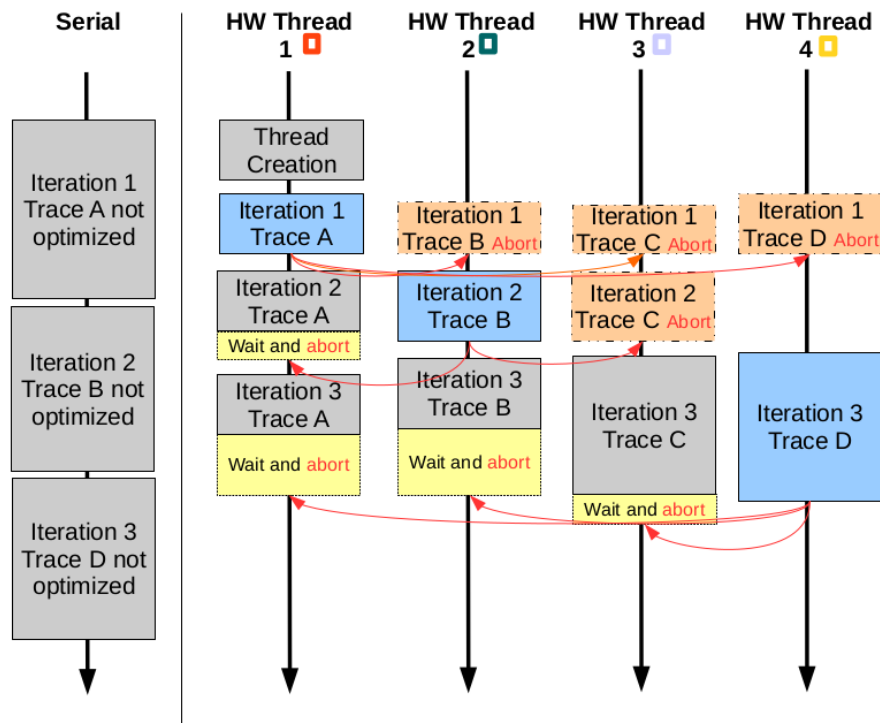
Serial

Iteration 1 Trace A not optimized

Iteration 2 Trace B not optimized

Iteration 3 Trace D not optimized

HW Thread 1

Thread Creation

Iteration 1 Trace A

Iteration 2 Trace A

Wait and abort

Iteration 3 Trace A

Wait and abort

HW Thread 2

Iteration 1 Trace B Abort

Iteration 2 Trace B

Iteration 3 Trace B

Wait and abort

HW Thread 3

Iteration 1 Trace C Abort

Iteration 2 Trace C Abort

Iteration 3 Trace C

Wait and abort

HW Thread 4

Iteration 1 Trace D Abort

Iteration 3 Trace D